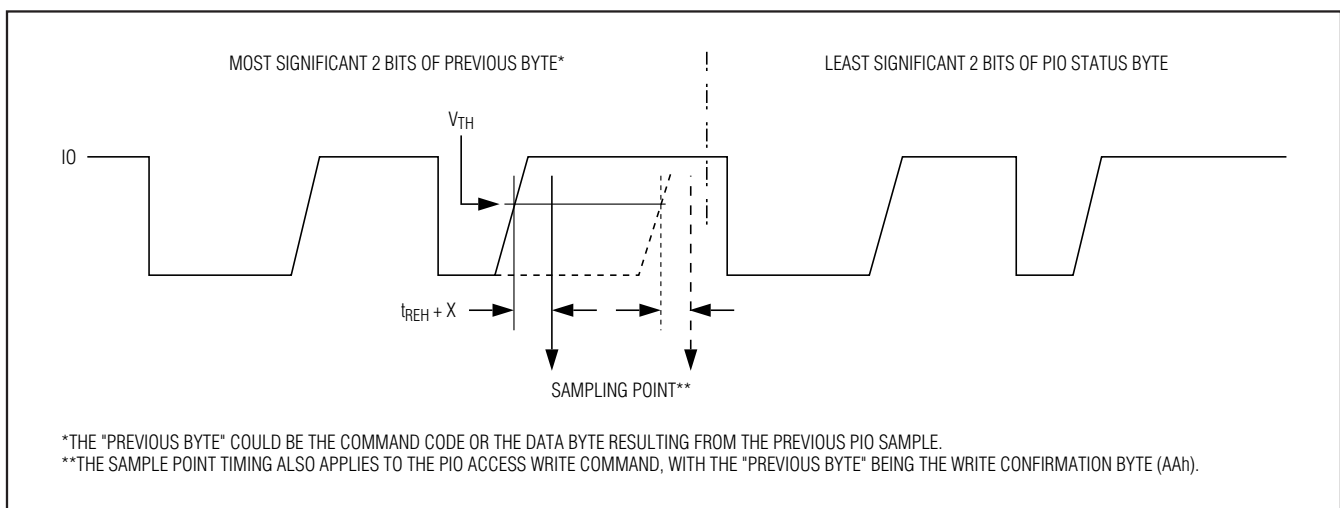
MOST SIGNIFICANT 2 BITS OF PREVIOUS BYTE*

LEAST SIGNIFICANT 2 BITS OF PIO STATUS BYTE

$V_{TH}$

IO

$t_{REH}$ + X

SAMPLING POINT**

*THE "PREVIOUS BYTE" COULD BE THE COMMAND CODE OR THE DATA BYTE RESULTING FROM THE PREVIOUS PIO SAMPLE.
**THE SAMPLE POINT TIMING ALSO APPLIES TO THE PIO ACCESS WRITE COMMAND, WITH THE "PREVIOUS BYTE" BEING THE WRITE CONFIRMATION BYTE (AAh).